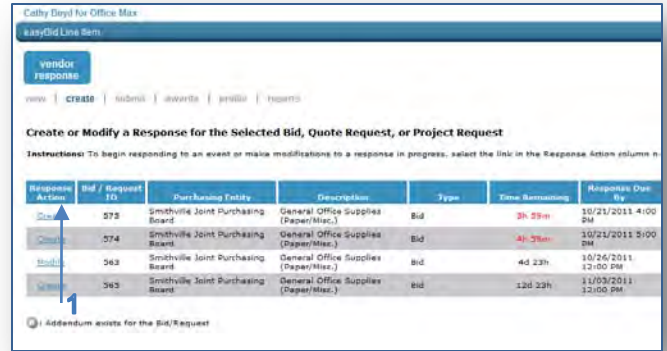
Cathy Boyd for Office Max

easyBid Line Item

vendor response

view | create | submit | awards | profile | reports

Create or Modify a Response for the Selected Bid, Quote Request, or Project Request

Instructions: To begin responding to an event or make modifications to a response in progress, select the link in the Response Action column n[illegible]

| Response Action | Bid / Request ID | Purchasing Entity | Description | Type | Time Remaining | Response Due By |
|---|---|---|---|---|---|---|
| Crea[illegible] | 573 | Smithville Joint Purchasing Board | General Office Supplies (Paper/Misc.) | Bid | 3h 59m | 10/21/2011 4:00 PM |
| Create | 574 | Smithville Joint Purchasing Board | General Office Supplies (Paper/Misc.) | Bid | 4h 59m | 10/21/2011 5:00 PM |
| Modify | 563 | Smithville Joint Purchasing Board | General Office Supplies (Paper/Misc.) | Bid | 4d 23h | 10/26/2011 12:00 PM |
| Create | 565 | Smithville Joint Purchasing Board | General Office Supplies (Paper/Misc.) | Bid | 12d 23h | 11/03/2011 12:00 PM |

1

: Addendum exists for the Bid/Request